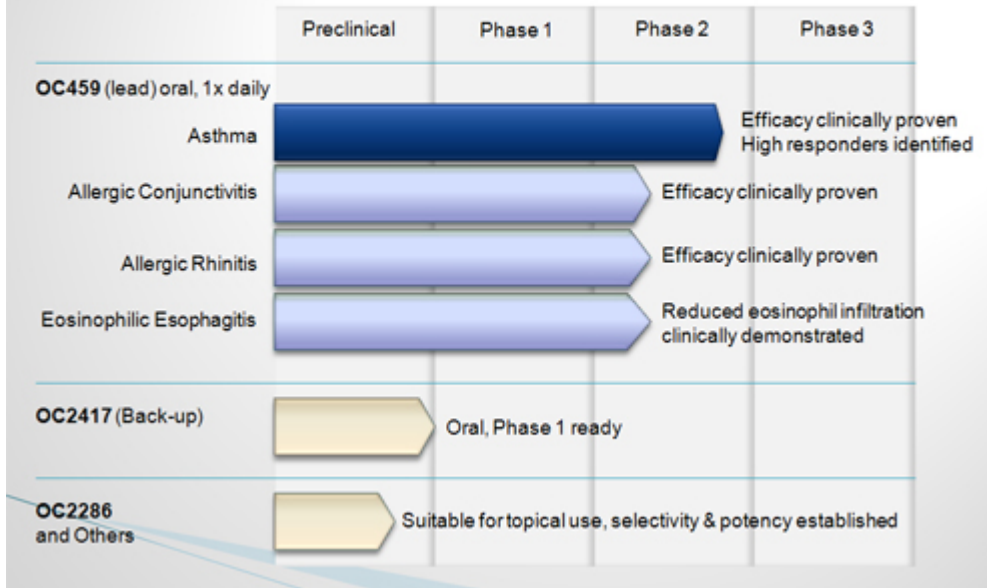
| | Preclinical | Phase 1 | Phase 2 | Phase 3 |
|---|---|---|---|---|

OC459 (lead) oral, 1x daily

Asthma — Efficacy clinically proven
High responders identified

Allergic Conjunctivitis — Efficacy clinically proven

Allergic Rhinitis — Efficacy clinically proven

Eosinophilic Esophagitis — Reduced eosinophil infiltration clinically demonstrated

OC2417 (Back-up) — Oral, Phase 1 ready

OC2286
and Others — Suitable for topical use, selectivity & potency established